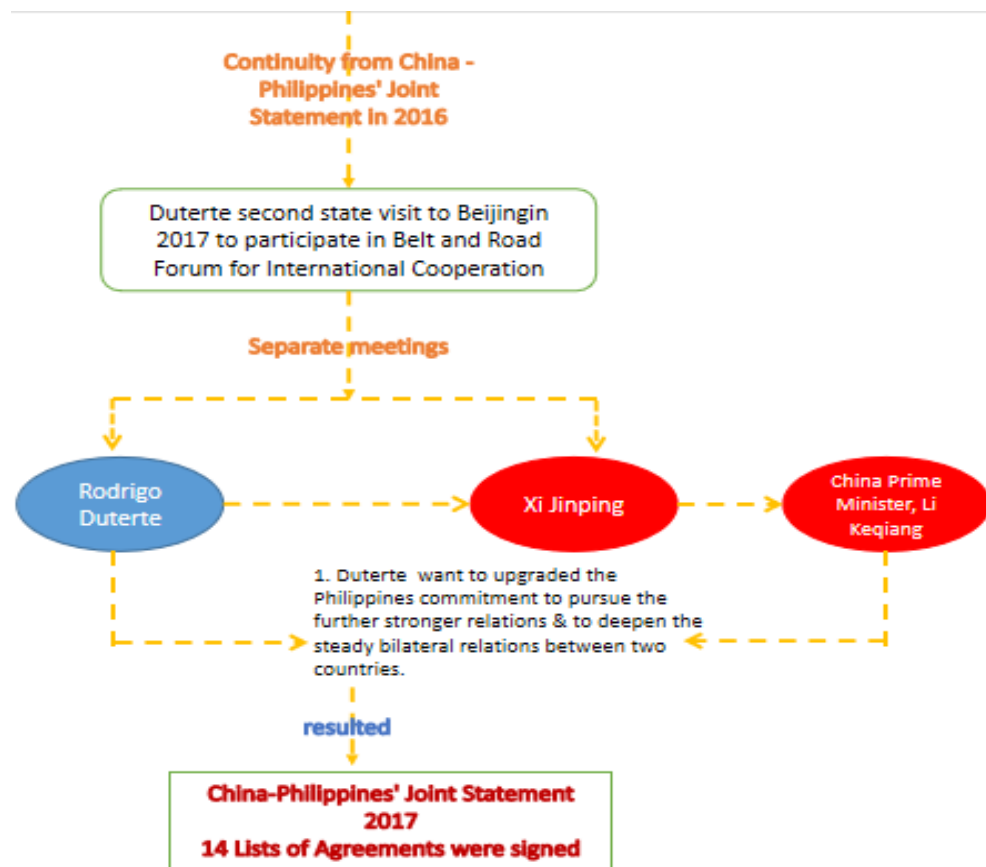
Continuity from China - Philippines' Joint Statement in 2016

Duterte second state visit to Beijingin 2017 to participate in Belt and Road Forum for International Cooperation

Separate meetings

Rodrigo Duterte

Xi Jinping

China Prime Minister, Li Keqiang

1. Duterte want to upgraded the Philippines commitment to pursue the further stronger relations & to deepen the steady bilateral relations between two countries.

resulted

China-Philippines' Joint Statement 2017
14 Lists of Agreements were signed